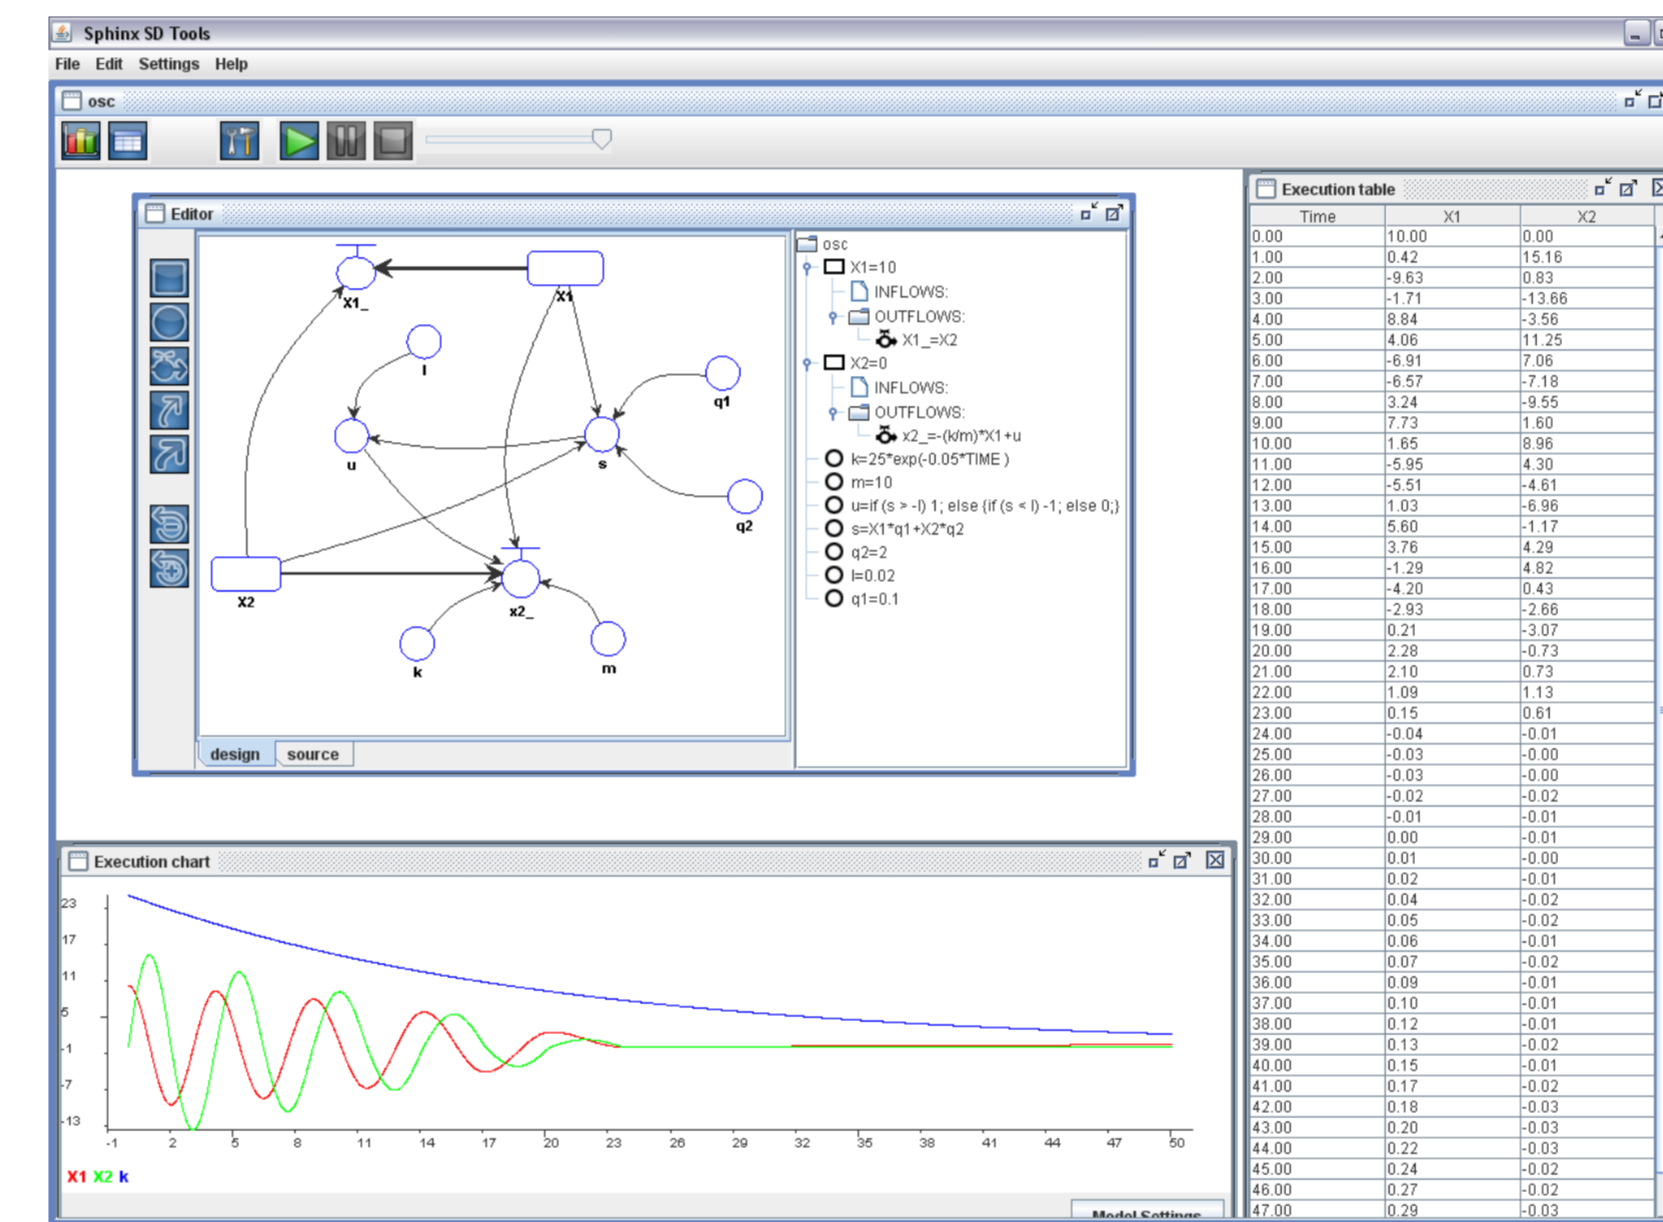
Sphinx SD Tools

File Edit Settings Help

osc

Editor

X1_

X1

l

q1

u

s

q2

X2

x2_

k

m

design source

osc
X1=10
INFLOWS:
OUTFLOWS:
X1_=X2
X2=0
INFLOWS:
OUTFLOWS:
x2_=-(k/m)*X1+u
k=25*exp(-0.05*TIME )
m=10
u=if (s > -l) 1; else {if (s < l) -1; else 0;}
s=X1*q1+X2*q2
q2=2
l=0.02
q1=0.1

Execution table

| Time | X1 | X2 |
|---|---|---|
| 0.00 | 10.00 | 0.00 |
| 1.00 | 0.42 | 15.16 |
| 2.00 | -9.63 | 0.83 |
| 3.00 | -1.71 | -13.66 |
| 4.00 | 8.84 | -3.56 |
| 5.00 | 4.06 | 11.25 |
| 6.00 | -6.91 | 7.06 |
| 7.00 | -6.57 | -7.18 |
| 8.00 | 3.24 | -9.55 |
| 9.00 | 7.73 | 1.60 |
| 10.00 | 1.65 | 8.96 |
| 11.00 | -5.95 | 4.30 |
| 12.00 | -5.51 | -4.61 |
| 13.00 | 1.03 | -6.96 |
| 14.00 | 5.60 | -1.17 |
| 15.00 | 3.76 | 4.29 |
| 16.00 | -1.29 | 4.82 |
| 17.00 | -4.20 | 0.43 |
| 18.00 | -2.93 | -2.66 |
| 19.00 | 0.21 | -3.07 |
| 20.00 | 2.28 | -0.73 |
| 21.00 | 2.10 | 0.73 |
| 22.00 | 1.09 | 1.13 |
| 23.00 | 0.15 | 0.61 |
| 24.00 | -0.04 | -0.01 |
| 25.00 | -0.03 | -0.00 |
| 26.00 | -0.03 | -0.00 |
| 27.00 | -0.02 | -0.02 |
| 28.00 | -0.01 | -0.01 |
| 29.00 | 0.00 | -0.01 |
| 30.00 | 0.01 | -0.00 |
| 31.00 | 0.02 | -0.01 |
| 32.00 | 0.04 | -0.02 |
| 33.00 | 0.05 | -0.02 |
| 34.00 | 0.06 | -0.01 |
| 35.00 | 0.07 | -0.02 |
| 36.00 | 0.09 | -0.01 |
| 37.00 | 0.10 | -0.01 |
| 38.00 | 0.12 | -0.01 |
| 39.00 | 0.13 | -0.02 |
| 40.00 | 0.15 | -0.01 |
| 41.00 | 0.17 | -0.02 |
| 42.00 | 0.18 | -0.03 |
| 43.00 | 0.20 | -0.03 |
| 44.00 | 0.22 | -0.03 |
| 45.00 | 0.24 | -0.02 |
| 46.00 | 0.27 | -0.02 |
| 47.00 | 0.29 | -0.03 |

Execution chart

23
17
11
5
-1
-7
-13

-1 2 5 8 11 14 17 20 23 26 29 32 35 38 41 44 47 50

X1 X2 k

Model Settings